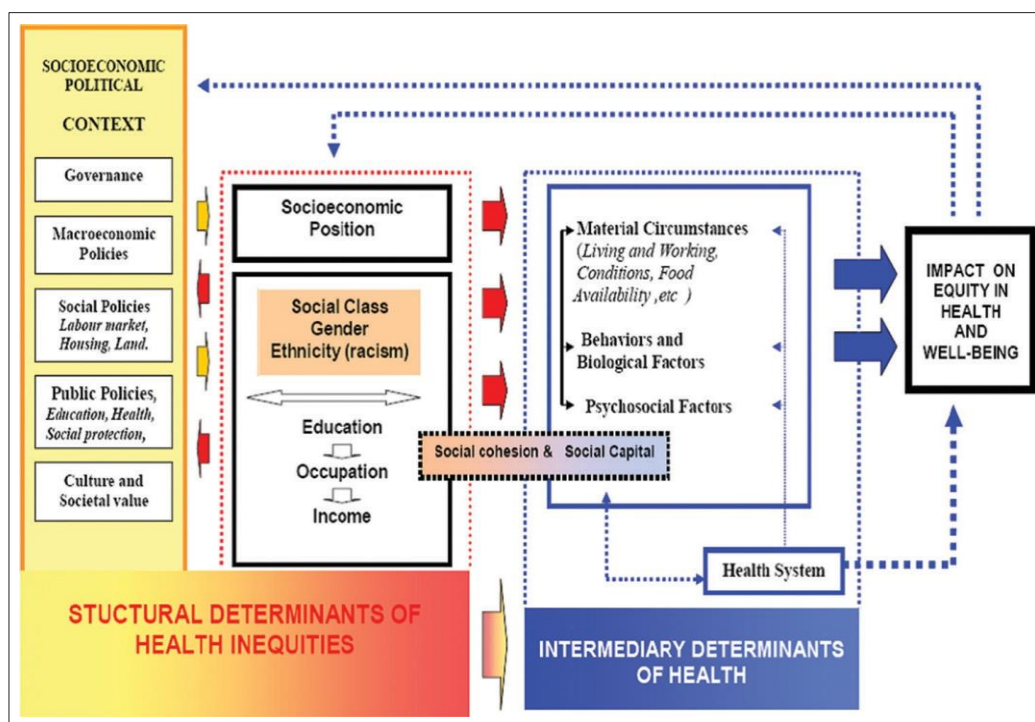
SOCIOECONOMIC POLITICAL

CONTEXT

Governance

Macroeconomic Policies

Social Policies
*Labour market, Housing, Land.*

Public Policies,
*Education, Health, Social protection,*

Culture and Societal value

Socioeconomic Position

Social Class
Gender
Ethnicity (racism)

Education
Occupation
Income

Material Circumstances
(*Living and Working, Conditions, Food Availability ,etc* )

Behaviors and Biological Factors

Psychosocial Factors

Social cohesion & Social Capital

Health System

IMPACT ON EQUITY IN HEALTH AND WELL-BEING

STUCTURAL DETERMINANTS OF HEALTH INEQUITIES

INTERMEDIARY DETERMINANTS OF HEALTH